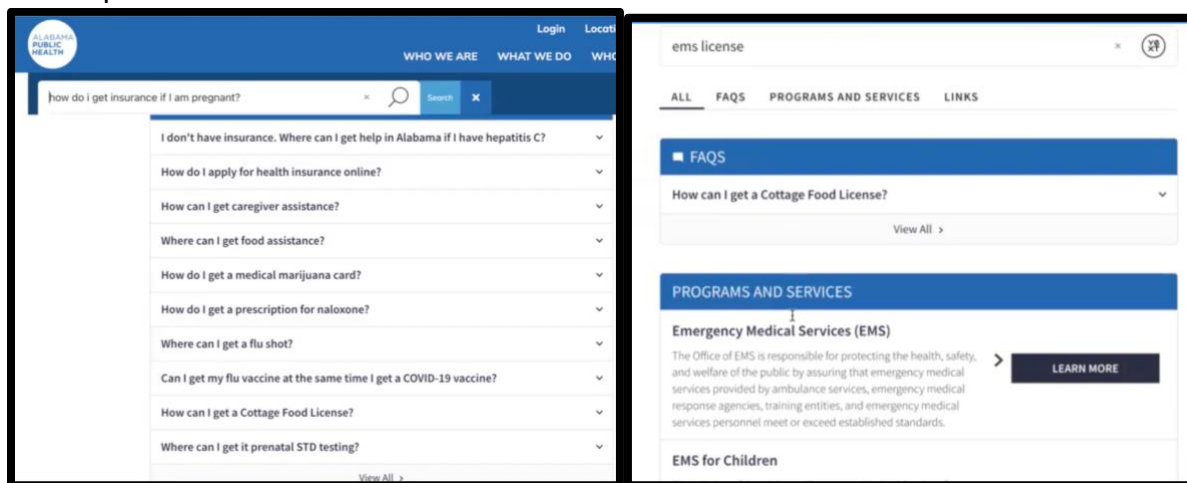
ALABAMA PUBLIC HEALTH

Login Locati

WHO WE ARE WHAT WE DO WHO

how do i get insurance if I am pregnant?

Search

I don't have insurance. Where can I get help in Alabama if I have hepatitis C?

How do I apply for health insurance online?

How can I get caregiver assistance?

Where can I get food assistance?

How do I get a medical marijuana card?

How do I get a prescription for naloxone?

Where can I get a flu shot?

Can I get my flu vaccine at the same time I get a COVID-19 vaccine?

How can I get a Cottage Food License?

Where can I get it prenatal STD testing?

View All >

ems license

ALL FAQS PROGRAMS AND SERVICES LINKS

FAQS

How can I get a Cottage Food License?

View All >

PROGRAMS AND SERVICES

Emergency Medical Services (EMS)

The Office of EMS is responsible for protecting the health, safety, and welfare of the public by assuring that emergency medical services provided by ambulance services, emergency medical response agencies, training entities, and emergency medical services personnel meet or exceed established standards.

LEARN MORE

EMS for Children